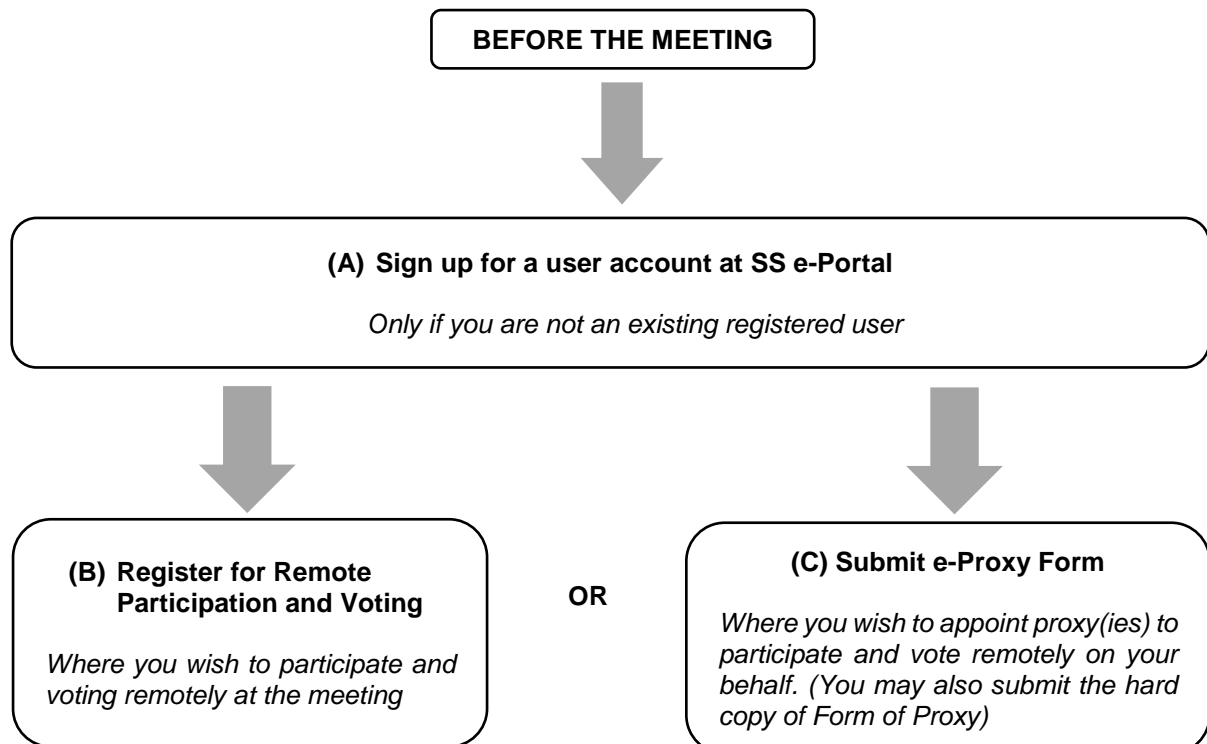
BEFORE THE MEETING

(A) Sign up for a user account at SS e-Portal

Only if you are not an existing registered user

(B) Register for Remote Participation and Voting

Where you wish to participate and voting remotely at the meeting

OR

(C) Submit e-Proxy Form

Where you wish to appoint proxy(ies) to participate and vote remotely on your behalf. (You may also submit the hard copy of Form of Proxy)